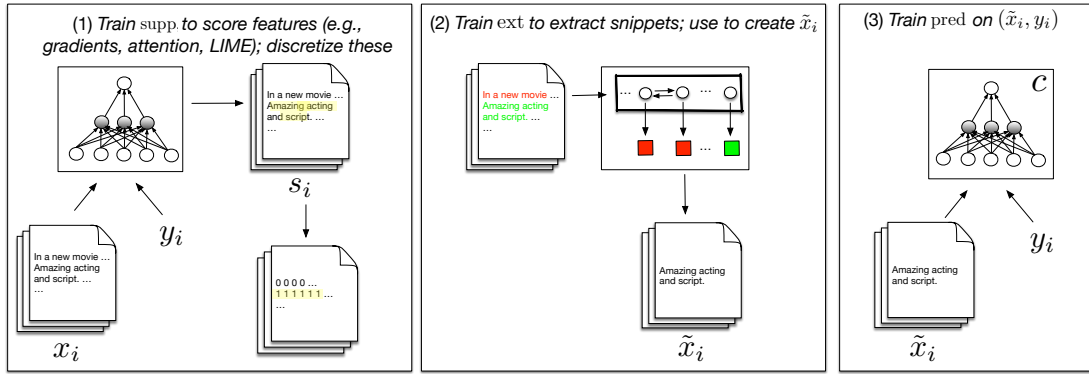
(1) *Train* supp *to score features (e.g., gradients, attention, LIME); discretize these*

In a new movie ...
Amazing acting and script. ...
...

$s_i$

$y_i$

In a new movie ...
Amazing acting and script. ...
...

$x_i$

0 0 0 0 ...
1 1 1 1 1 1 ...
...

(2) *Train* ext *to extract snippets; use to create* $\tilde{x}_i$

In a new movie ...
Amazing acting and script. ...
...

...

...

...

Amazing acting and script.

$\tilde{x}_i$

(3) *Train* pred *on* $(\tilde{x}_i, y_i)$

$c$

Amazing acting and script.

$\tilde{x}_i$

$y_i$